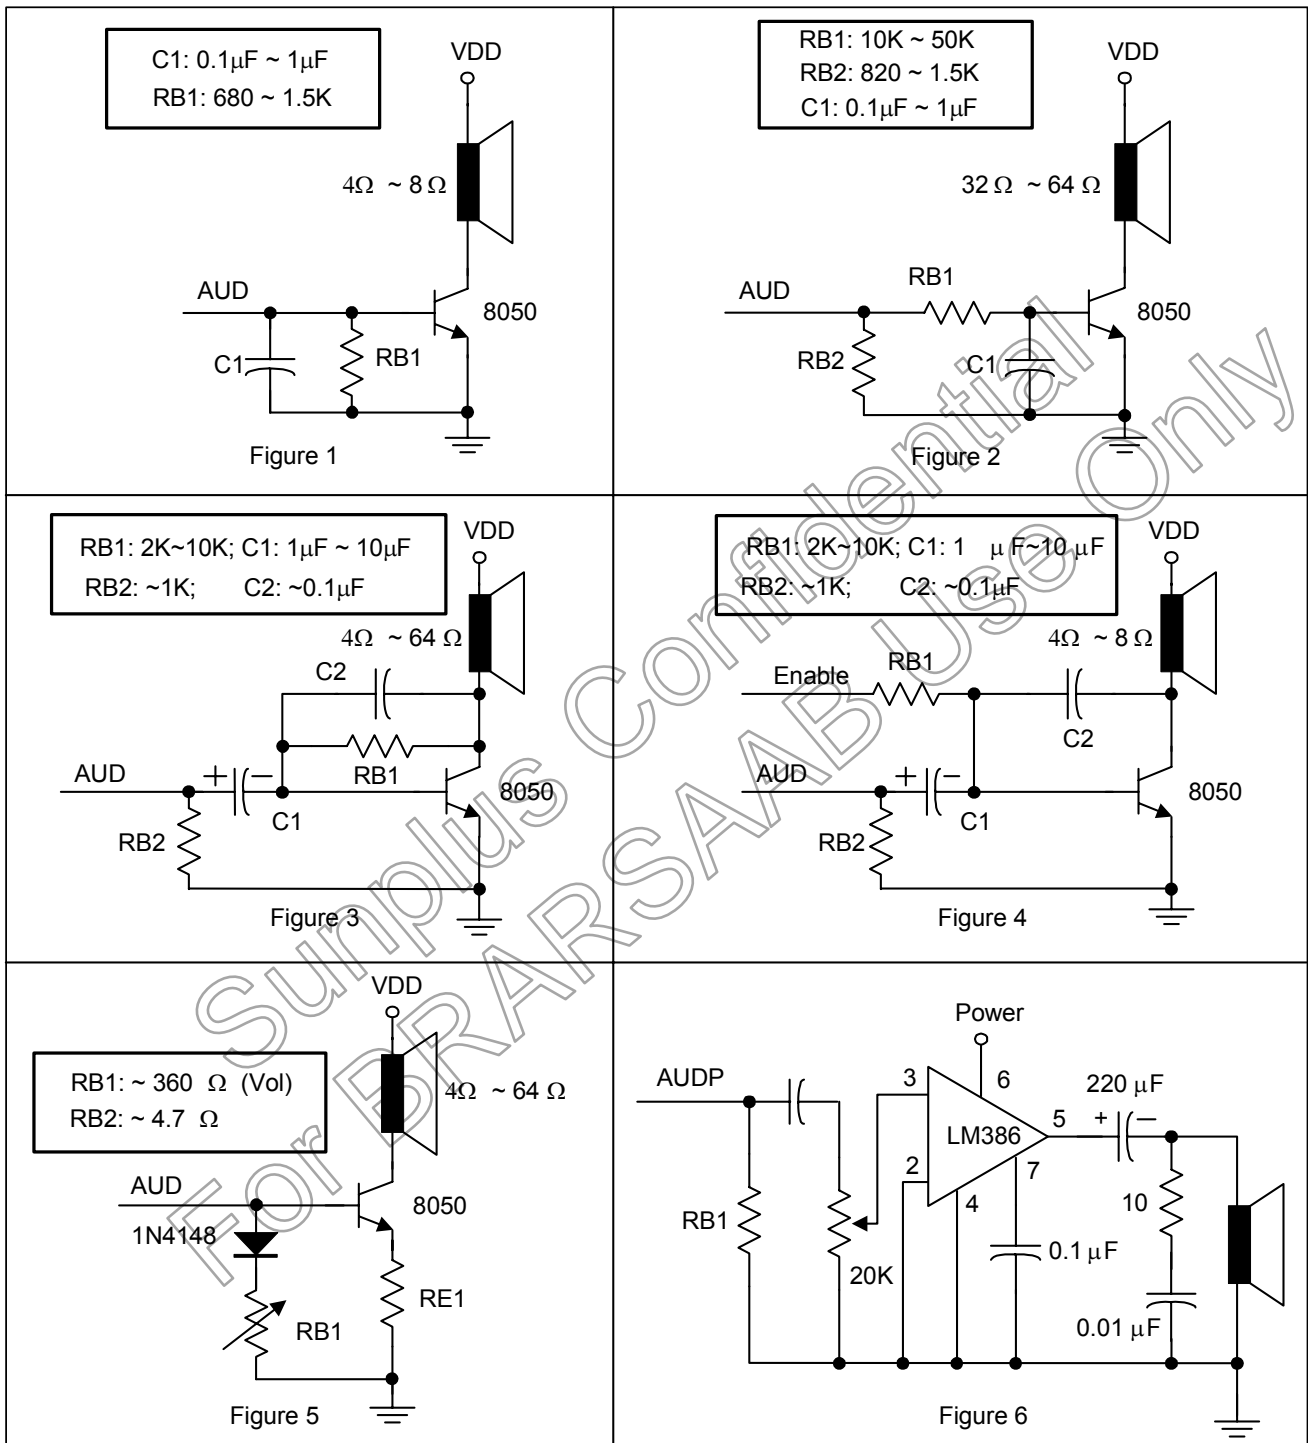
C1: 0.1μF ~ 1μF
RB1: 680 ~ 1.5K

VDD
4Ω ~ 8Ω
AUD
8050
C1
RB1
Figure 1

RB1: 10K ~ 50K
RB2: 820 ~ 1.5K
C1: 0.1μF ~ 1μF

VDD
32Ω ~ 64Ω
AUD
RB1
8050
RB2
C1
Figure 2

RB1: 2K~10K; C1: 1μF ~ 10μF
RB2: ~1K; C2: ~0.1μF

VDD
4Ω ~ 64Ω
C2
AUD
+ −
RB1
8050
C1
RB2
Figure 3

RB1: 2K~10K; C1: 1 μF~10μF
RB2: ~1K; C2: ~0.1μF

VDD
4Ω ~ 8Ω
Enable
RB1
C2
AUD
+ −
8050
C1
RB2
Figure 4

RB1: ~ 360 Ω (Vol)
RB2: ~ 4.7 Ω

VDD
4Ω ~ 64Ω
AUD
8050
1N4148
RE1
RB1
Figure 5

Power
AUDP
3
6
220 μF
LM386
5
+ −
2
7
RB1
4
10
0.1 μF
20K
0.01 μF
Figure 6

Sunplus Confidential
For BRARSAAB Use Only